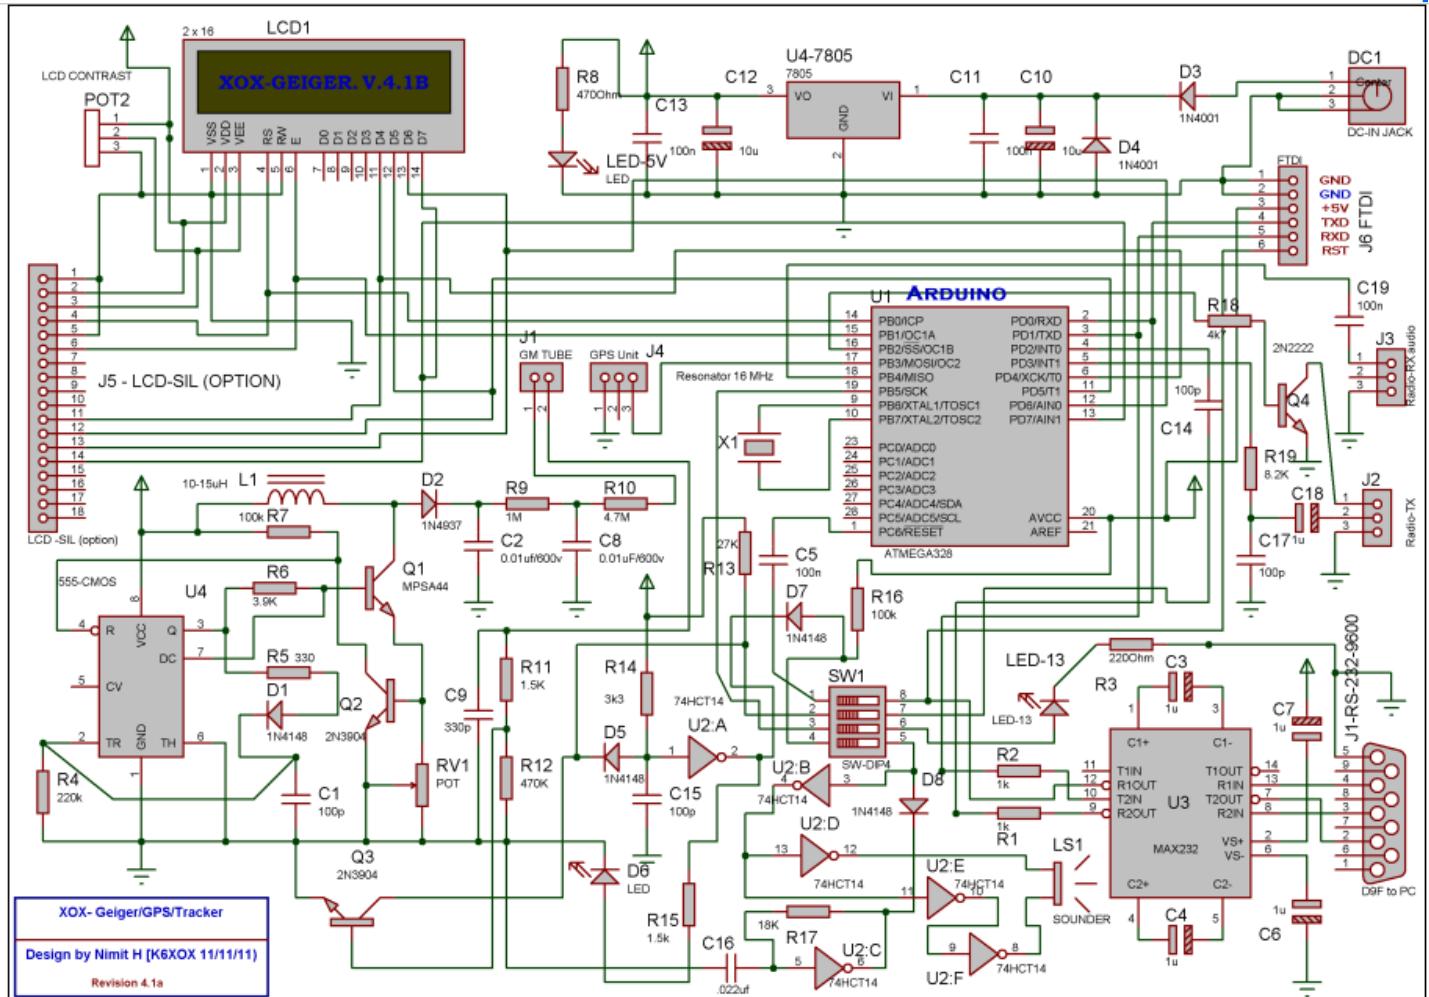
2 x 16
LCD1
XOX-GEIGER. V.4.1B
LCD CONTRAST
POT2
1
2
3
VSS VDD VEE RS RW E D0 D1 D2 D3 D4 D5 D6 D7
1 2 3 4 5 6 7 8 9 10 11 12 13 14
R8
470Ohm
LED-5V
LED
C13
100n
C12
10u
U4-7805
7805
VO
GND
VI
3
1
2
C11
C10
100n
10u
D3
1N4001
D4
1N4001
DC1
Center
1
2
3
DC-IN JACK
FTDI
1
2
3
4
5
6
GND
GND
+5V
TXD
RXD
RST
J6 FTDI
1
2
3
4
5
6
7
8
9
10
11
12
13
14
15
16
17
18
J5 - LCD-SIL (OPTION)
LCD -SIL (option)
U1
ARDUINO
14 PB0/ICP
15 PB1/OC1A
16 PB2/SS/OC1B
17 PB3/MOSI/OC2
18 PB4/MISO
19 PB5/SCK
9 PB6/XTAL1/TOSC1
10 PB7/XTAL2/TOSC2
23 PC0/ADC0
24 PC1/ADC1
25 PC2/ADC2
26 PC3/ADC3
27 PC4/ADC4/SDA
28 PC5/ADC5/SCL
1 PC6/RESET
PD0/RXD 2
PD1/TXD 3
PD2/INT0 4
PD3/INT1 5
PD4/XCK/T0 6
PD5/T1 11
PD6/AIN0 12
PD7/AIN1 13
AVCC 20
AREF 21
ATMEGA328
R18
4k7
C19
100n
J3
1
2
3
Radio-RX audio
2N2222
Q4
100p
C14
R19
8.2K
C18
1u
C17
100p
J2
1
2
3
Radio-TX
J1
GM TUBE
1 2
GPS Unit
J4
1 2 3
Resonator 16 MHz
X1
10-15uH
L1
D2
1N4937
R9
1M
R10
4.7M
C2
0.01uf/600v
C8
0.01uF/600v
100k
R7
Q1
MPSA44
555-CMOS
U4
8
4 R
VCC
Q 3
DC 7
5 CV
2 TR
GND
TH 6
1
R6
3.9K
R5 330
D1
1N4148
Q2
2N3904
R4
220k
C1
100p
C9
330p
R11
1.5K
R12
470K
RV1
POT
Q3
2N3904
27K
R13
C5
100n
D7
1N4148
R16
100k
R14
3k3
74HCT14
U2:A
1
2
D5
1N4148
C15
100p
D6
LED
R15
1.5k
C16
.022uf
SW1
1
2
3
4
8
7
6
5
SW-DIP4
U2:B
4
3
74HCT14
D8
1N4148
U2:D
13
12
74HCT14
U2:E
74HCT14
11
10
18K
R17
5
6
U2:C
74HCT14
9
8
U2:F
74HCT14
LED-13
LED-13
220Ohm
R3
C3
1u
1
3
R2
1k
1k
R1
LS1
SOUNDER
U3
C1+
C1-
11 T1IN
12 R1OUT
10 T2IN
9 R2OUT
T1OUT 14
R1IN 13
T2OUT 7
R2IN 8
VS+ 2
VS- 6
MAX232
C2+
C2-
4
5
C4
1u
C7
1u
C6
1u
J1-RS-232-9600
5
9
4
8
3
7
2
6
1
D9F to PC
XOX- Geiger/GPS/Tracker
Design by Nimit H [K6XOX 11/11/11)
Revision 4.1a